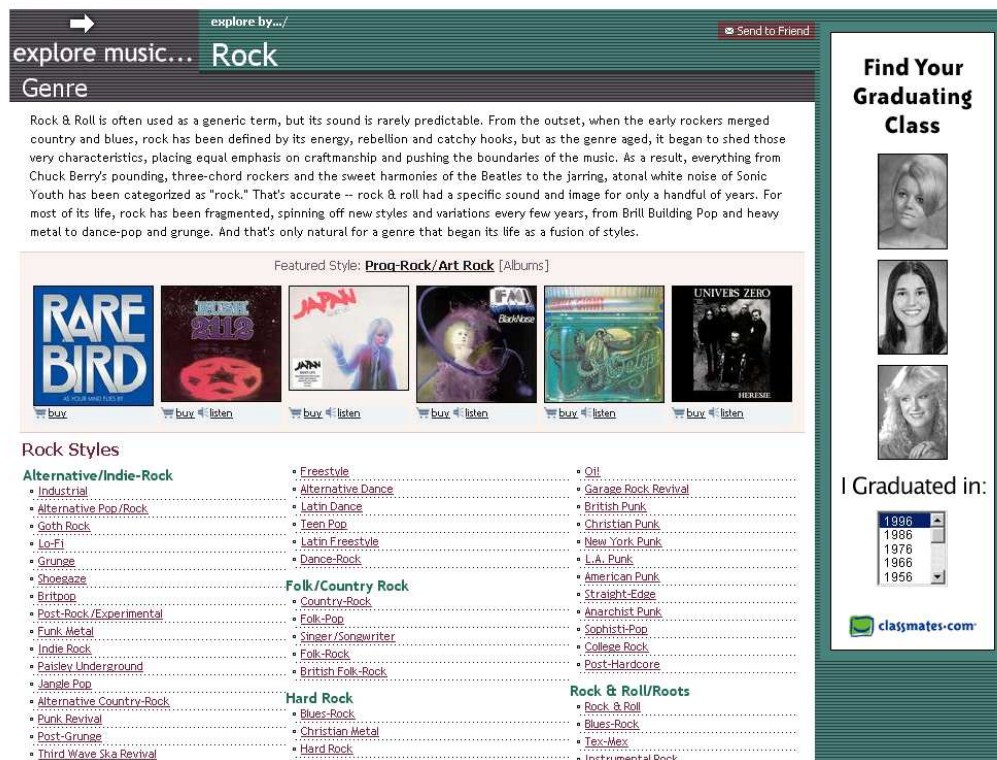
explore music... explore by.../ Rock

Send to Friend

Genre

Rock & Roll is often used as a generic term, but its sound is rarely predictable. From the outset, when the early rockers merged country and blues, rock has been defined by its energy, rebellion and catchy hooks, but as the genre aged, it began to shed those very characteristics, placing equal emphasis on craftmanship and pushing the boundaries of the music. As a result, everything from Chuck Berry's pounding, three-chord rockers and the sweet harmonies of the Beatles to the jarring, atonal white noise of Sonic Youth has been categorized as "rock." That's accurate -- rock & roll had a specific sound and image for only a handful of years. For most of its life, rock has been fragmented, spinning off new styles and variations every few years, from Brill Building Pop and heavy metal to dance-pop and grunge. And that's only natural for a genre that began its life as a fusion of styles.

Featured Style: Prog-Rock/Art Rock [Albums]

RARE BIRD AS YOUR MIND FLIES BY

RUSH 2112

JAPAN

FM Black Noise

UNIVERS ZERO HERESIE

buy | buy listen | buy listen | buy listen | buy listen | buy listen

Rock Styles

Alternative/Indie-Rock
- Industrial
- Alternative Pop/Rock
- Goth Rock
- Lo-Fi
- Grunge
- Shoegaze
- Britpop
- Post-Rock/Experimental
- Funk Metal
- Indie Rock
- Paisley Underground
- Jangle Pop
- Alternative Country-Rock
- Punk Revival
- Post-Grunge
- Third Wave Ska Revival

- Freestyle
- Alternative Dance
- Latin Dance
- Teen Pop
- Latin Freestyle
- Dance-Rock

Folk/Country Rock
- Country-Rock
- Folk-Pop
- Singer/Songwriter
- Folk-Rock
- British Folk-Rock

Hard Rock
- Blues-Rock
- Christian Metal
- Hard Rock

- Oi!
- Garage Rock Revival
- British Punk
- Christian Punk
- New York Punk
- L.A. Punk
- American Punk
- Straight-Edge
- Anarchist Punk
- Sophisti-Pop
- College Rock
- Post-Hardcore

Rock & Roll/Roots
- Rock & Roll
- Blues-Rock
- Tex-Mex
- Instrumental Rock

Find Your Graduating Class

I Graduated in:

1996
1986
1976
1966
1956

classmates.com